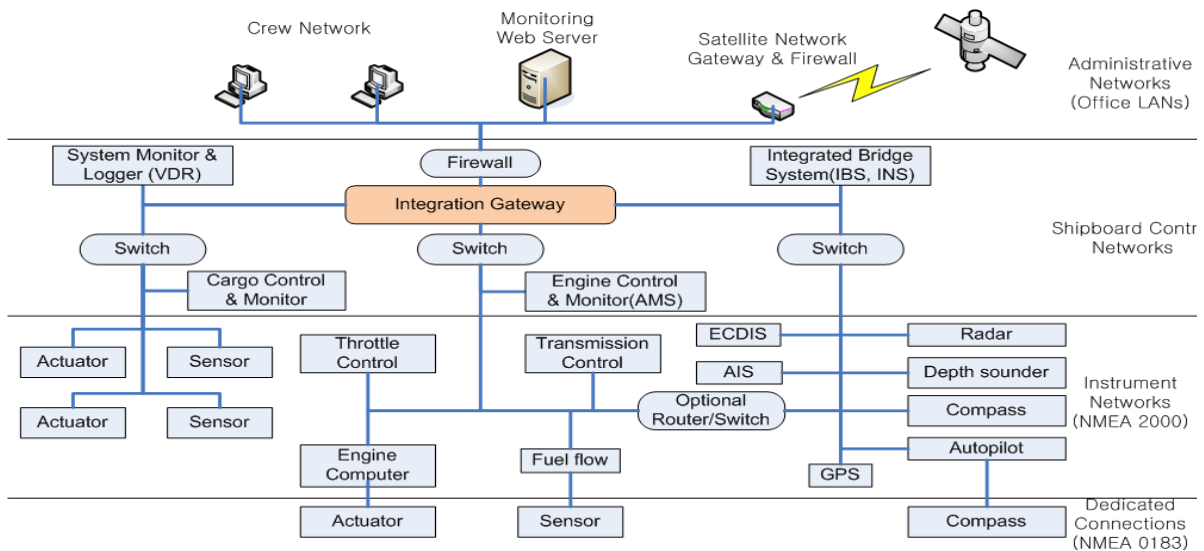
Crew Network

Monitoring Web Server

Satellite Network Gateway & Firewall

Administrative Networks (Office LANs)

System Monitor & Logger (VDR)

Firewall

Integrated Bridge System(IBS, INS)

Integration Gateway

Shipboard Contr Networks

Switch

Switch

Switch

Cargo Control & Monitor

Engine Control & Monitor(AMS)

ECDIS

Radar

Actuator

Sensor

Throttle Control

Transmission Control

AIS

Depth sounder

Instrument Networks (NMEA 2000)

Optional Router/Switch

Compass

Actuator

Sensor

Autopilot

Engine Computer

Fuel flow

GPS

Actuator

Sensor

Compass

Dedicated Connections (NMEA 0183)